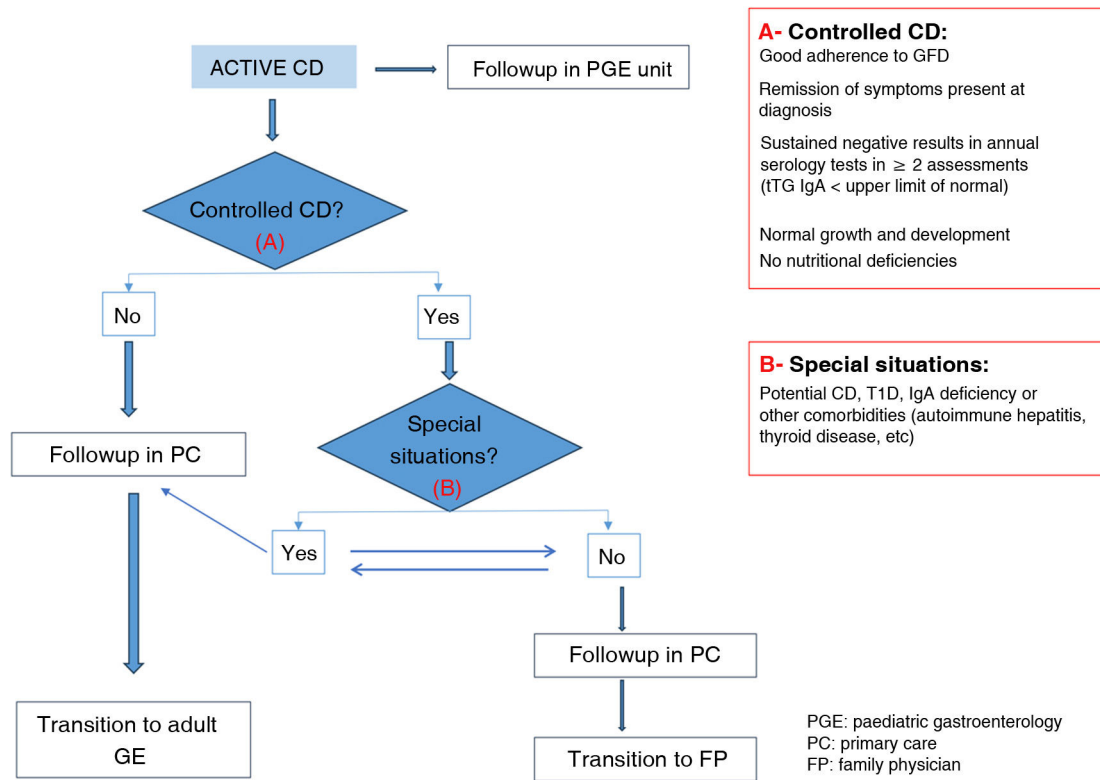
ACTIVE CD

Followup in PGE unit

Controlled CD?
(A)

No

Yes

Followup in PC

Special situations?
(B)

Yes

No

Followup in PC

Transition to adult GE

Transition to FP

A- Controlled CD:
Good adherence to GFD

Remission of symptoms present at diagnosis

Sustained negative results in annual serology tests in $\geq$ 2 assessments (tTG IgA < upper limit of normal)

Normal growth and development

No nutritional deficiencies

B- Special situations:
Potential CD, T1D, IgA deficiency or other comorbidities (autoimmune hepatitis, thyroid disease, etc)

PGE: paediatric gastroenterology
PC: primary care
FP: family physician